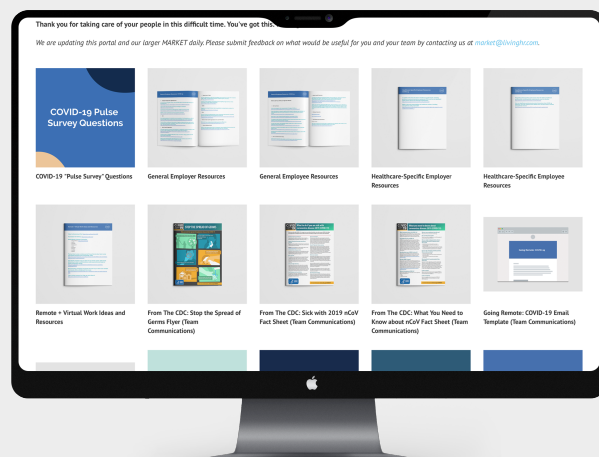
Thank you for taking care of your people in this difficult time. You've got this. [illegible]

We are updating this portal and our larger MARKET daily. Please submit feedback on what would be useful for you and your team by contacting us at market@livinghi.com.

COVID-19 Pulse Survey Questions

COVID-19 "Pulse Survey" Questions

General Employer Resources

General Employee Resources

Healthcare-Specific Employer Resources

Healthcare-Specific Employee Resources

Remote + Virtual Work Ideas and Resources

From The CDC: Stop the Spread of Germs Flyer (Team Communications)

From The CDC: Sick with 2019 nCoV Fact Sheet (Team Communications)

From The CDC: What You Need to Know about nCoV Fact Sheet (Team Communications)

Going Remote: COVID-19 Email Template (Team Communications)